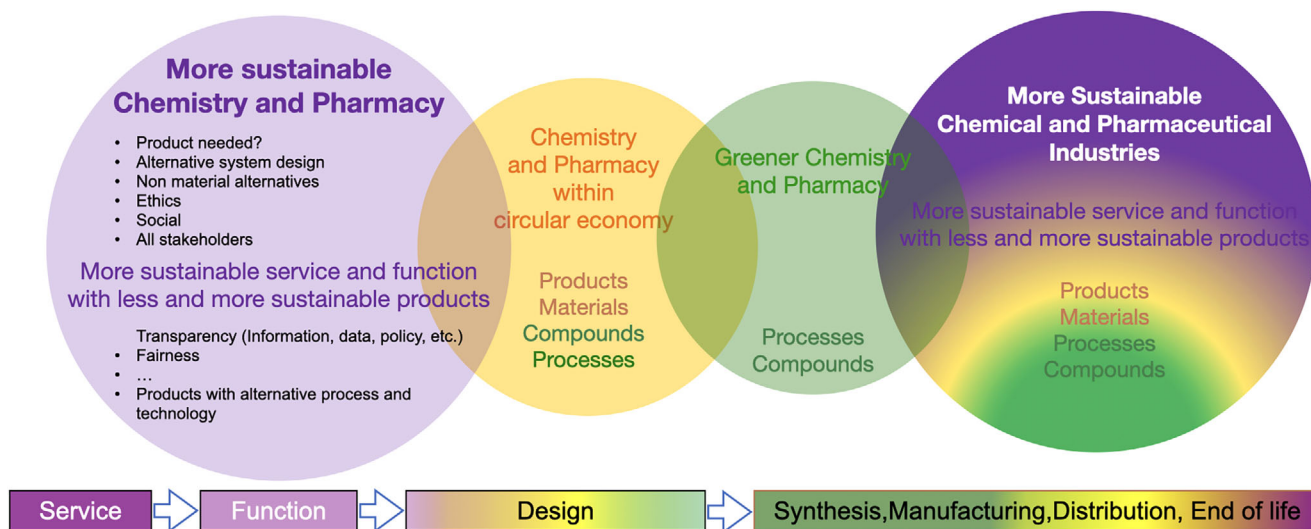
More sustainable Chemistry and Pharmacy

- Product needed?
- Alternative system design
- Non material alternatives
- Ethics
- Social
- All stakeholders

More sustainable service and function with less and more sustainable products

Transparency (Information, data, policy, etc.)
- Fairness
- …
- Products with alternative process and technology

Chemistry and Pharmacy within circular economy

Products
Materials
Compounds
Processes

Greener Chemistry and Pharmacy

Processes
Compounds

More Sustainable Chemical and Pharmaceutical Industries

More sustainable service and function with less and more sustainable products

Products
Materials
Processes
Compounds

Service
Function
Design
Synthesis,Manufacturing,Distribution, End of life